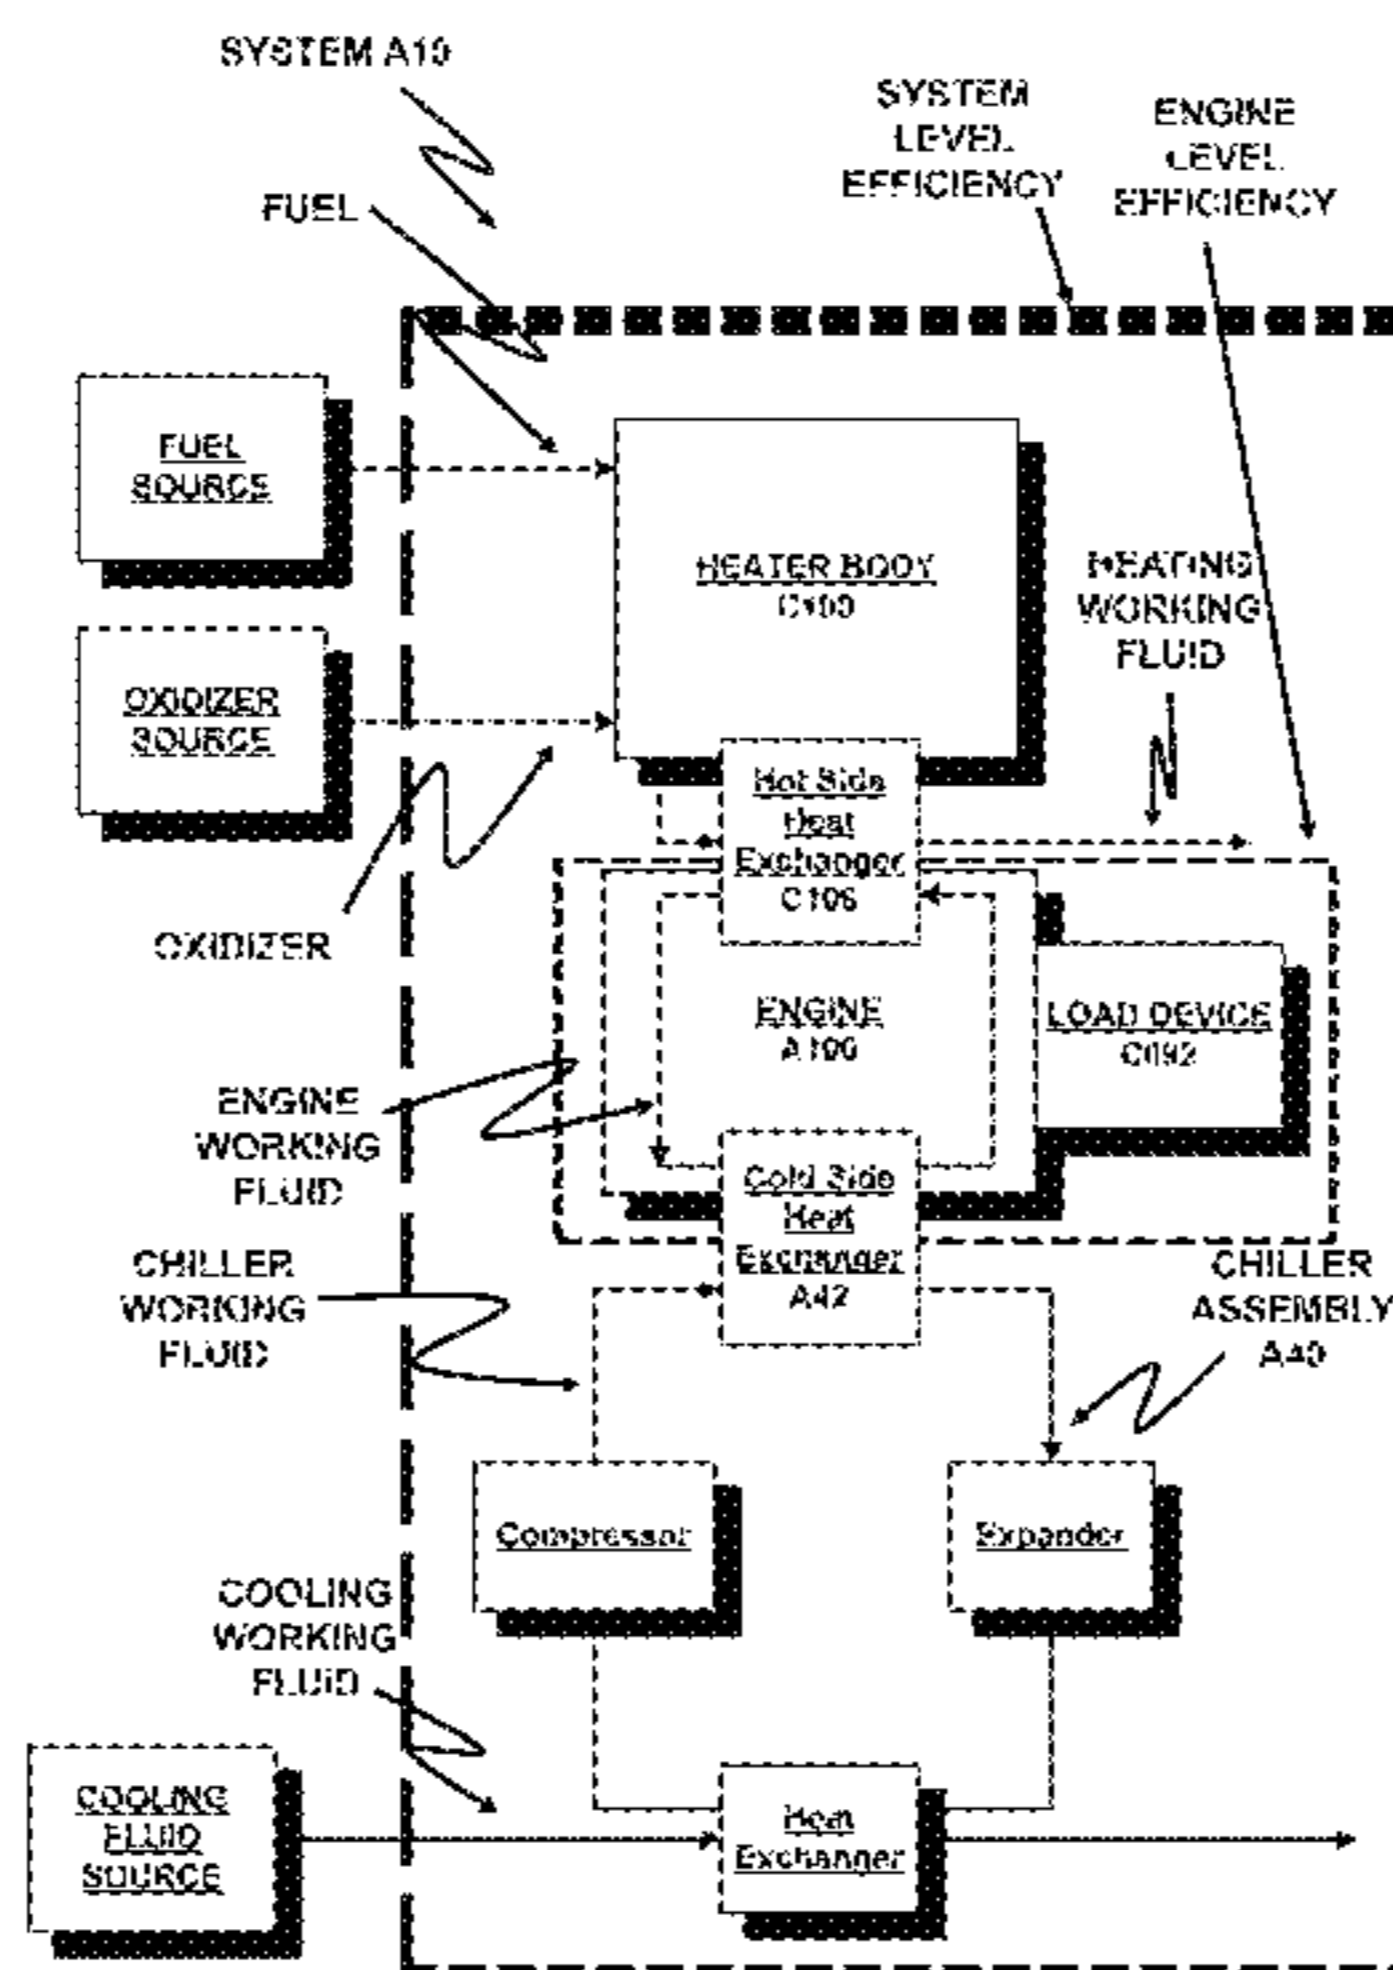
SYSTEM A10

SYSTEM LEVEL EFFICIENCY

ENGINE LEVEL EFFICIENCY

FUEL

FUEL SOURCE

HEATER BODY C100

HEATING WORKING FLUID

OXIDIZER SOURCE

Hot Side Heat Exchanger C106

OXIDIZER

ENGINE A100

LOAD DEVICE C092

ENGINE WORKING FLUID

Cold Side Heat Exchanger A42

CHILLER WORKING FLUID

CHILLER ASSEMBLY A40

Compressor

Expander

COOLING WORKING FLUID

COOLING FLUID SOURCE

Heat Exchanger